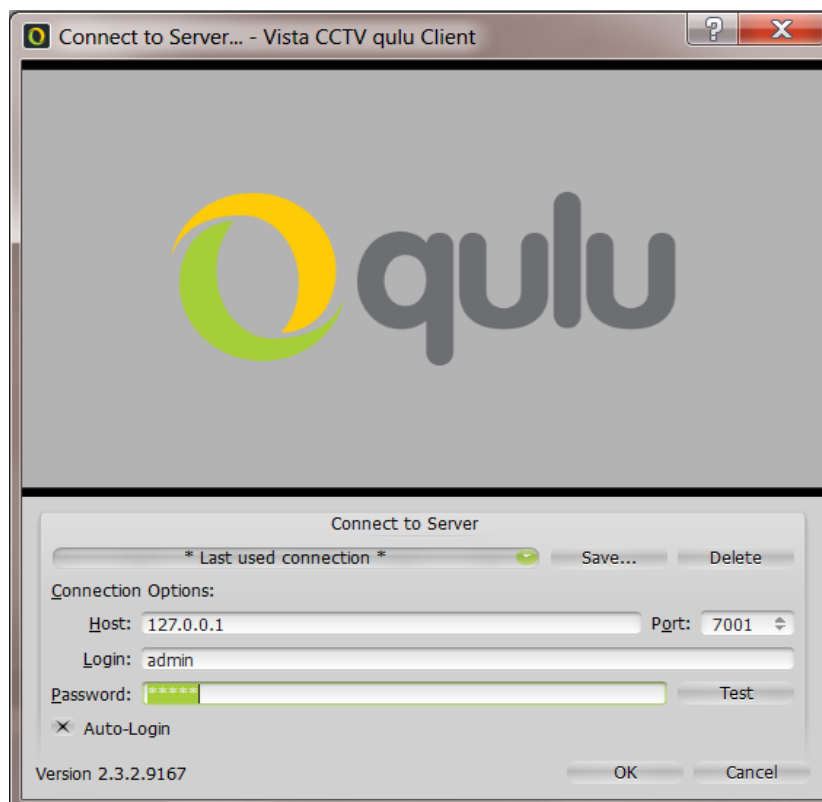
Connect to Server... - Vista CCTV qulu Client

?

X

qulu

Connect to Server

* Last used connection *

Save...

Delete

Connection Options:

Host: 127.0.0.1

Port: 7001

Login: admin

Password: *****

Test

Auto-Login

Version 2.3.2.9167

OK

Cancel